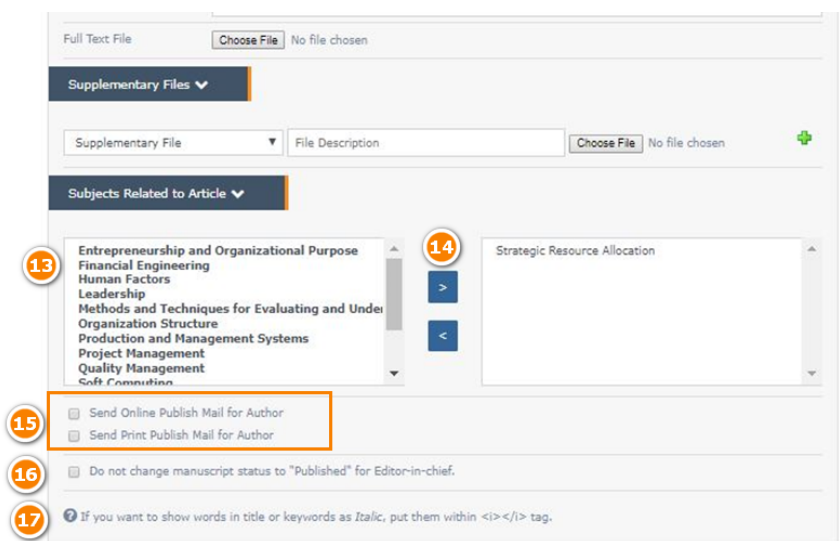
Full Text File Choose File No file chosen

Supplementary Files

Supplementary File File Description Choose File No file chosen

Subjects Related to Article

13

Entrepreneurship and Organizational Purpose
Financial Engineering
Human Factors
Leadership
Methods and Techniques for Evaluating and Under
Organization Structure
Production and Management Systems
Project Management
Quality Management
Soft Computing

14

>

<

Strategic Resource Allocation

15

Send Online Publish Mail for Author

Send Print Publish Mail for Author

16

Do not change manuscript status to "Published" for Editor-in-chief.

17

If you want to show words in title or keywords as *Italic*, put them within <i></i> tag.